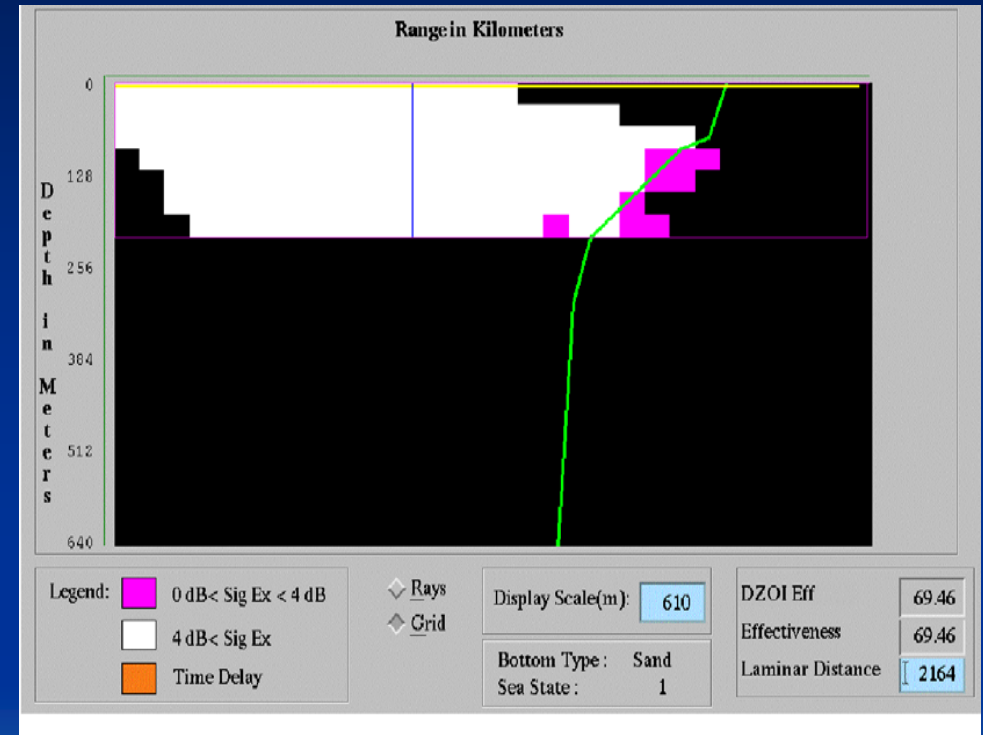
Range in Kilometers

0
128
256
384
512
640

Depth in Meters

Legend: 0 dB< Sig Ex < 4 dB
4 dB< Sig Ex
Time Delay

Rays
Grid

Display Scale(m): 610

Bottom Type : Sand
Sea State : 1

DZOI Eff 69.46
Effectiveness 69.46
Laminar Distance 2164